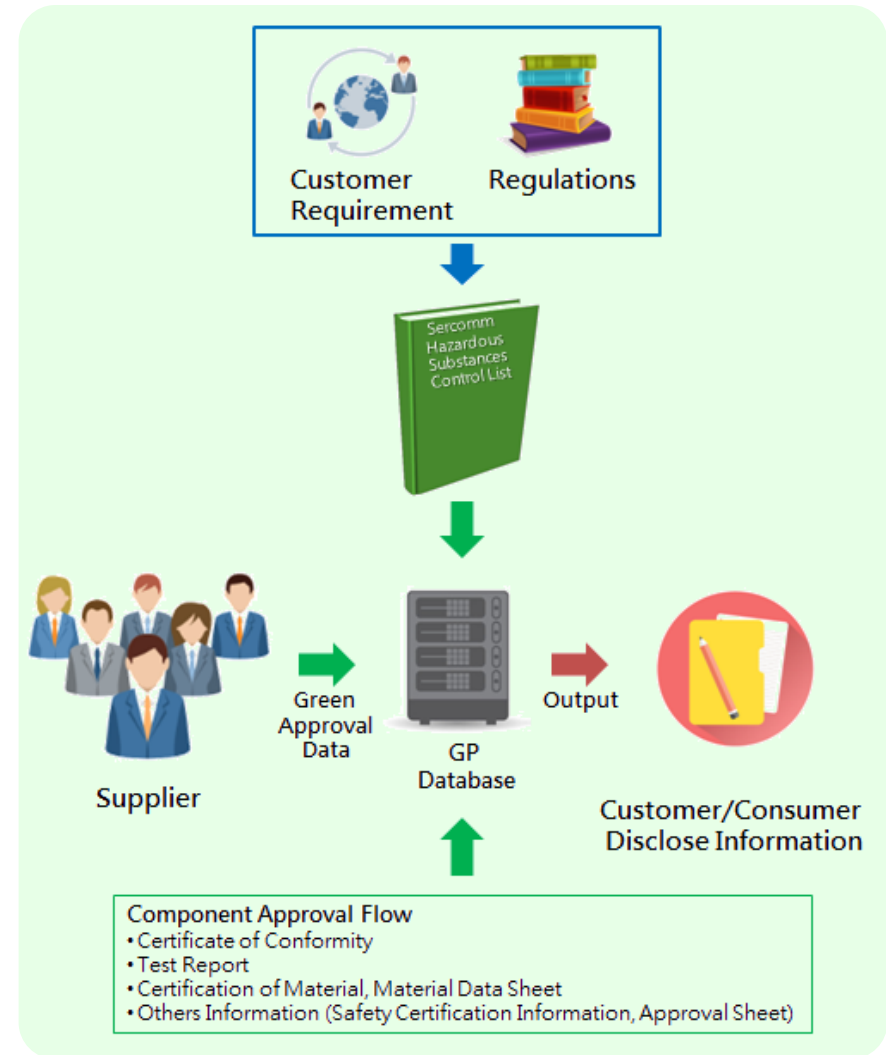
Customer Requirement

Regulations

Sercomm Hazardous Substances Control List

Supplier

Green Approval Data

GP Database

Output

Customer/Consumer Disclose Information

Component Approval Flow
• Certificate of Conformity
• Test Report
• Certification of Material, Material Data Sheet
• Others Information (Safety Certification Information, Approval Sheet)